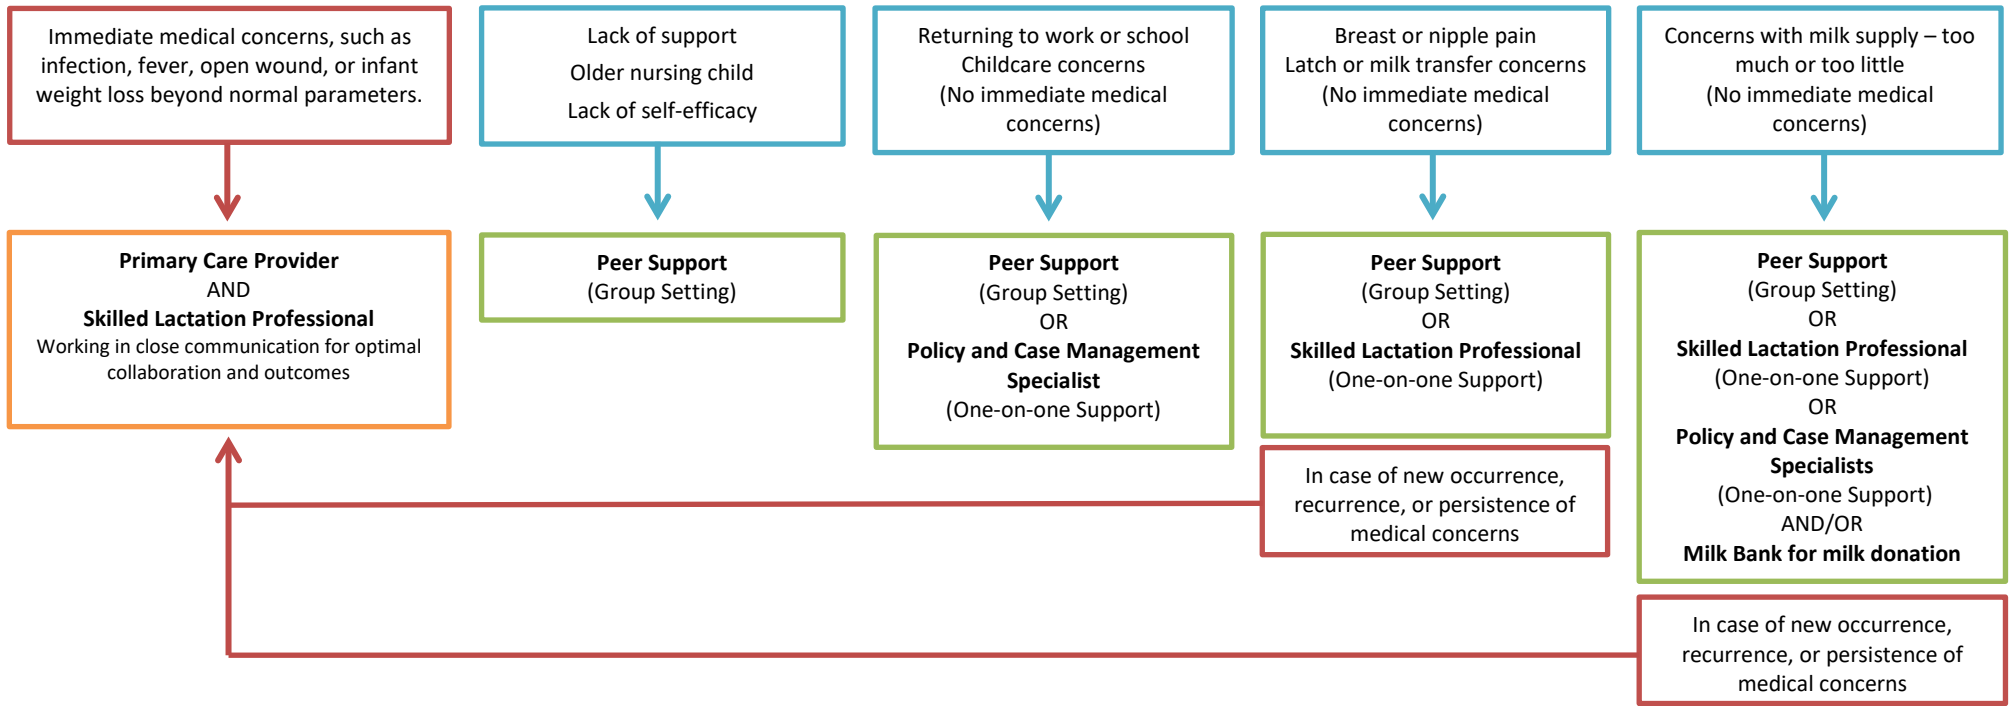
Immediate medical concerns, such as infection, fever, open wound, or infant weight loss beyond normal parameters.

Lack of support
Older nursing child
Lack of self-efficacy

Returning to work or school
Childcare concerns
(No immediate medical concerns)

Breast or nipple pain
Latch or milk transfer concerns
(No immediate medical concerns)

Concerns with milk supply – too much or too little
(No immediate medical concerns)

**Primary Care Provider**
AND
**Skilled Lactation Professional**
Working in close communication for optimal collaboration and outcomes

**Peer Support**
(Group Setting)

**Peer Support**
(Group Setting)
OR
**Policy and Case Management Specialist**
(One-on-one Support)

**Peer Support**
(Group Setting)
OR
**Skilled Lactation Professional**
(One-on-one Support)

**Peer Support**
(Group Setting)
OR
**Skilled Lactation Professional**
(One-on-one Support)
OR
**Policy and Case Management Specialists**
(One-on-one Support)
AND/OR
**Milk Bank for milk donation**

In case of new occurrence, recurrence, or persistence of medical concerns

In case of new occurrence, recurrence, or persistence of medical concerns